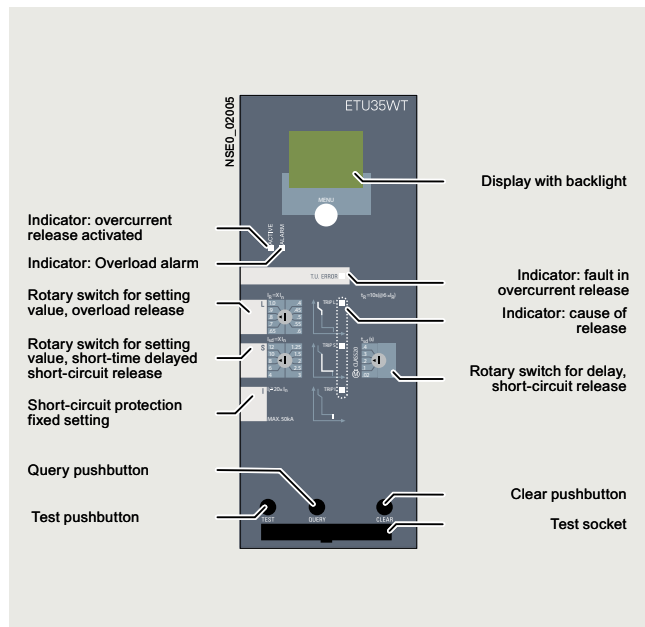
NSE0_02005

ETU35WT

MENU

Display with backlight

Indicator: overcurrent release activated

ACTIVE

ALARM

Indicator: Overload alarm

T.U. ERROR

Indicator: fault in overcurrent release

Rotary switch for setting value, overload release

L

$I_R = \times I_n$

$t_R = 10s(@6 \times I_R)$

TRIP L

Indicator: cause of release

Rotary switch for setting value, short-time delayed short-circuit release

S

$I_{sd} = \times I_n$

TRIP S

$t_{sd}$ (s)

QUERY

Rotary switch for delay, short-circuit release

Short-circuit protection fixed setting

I

$I_i = 20 \times I_n$

MAX. 50kA

TRIP I

Query pushbutton

Test pushbutton

TEST

QUERY

CLEAR

Clear pushbutton

Test socket